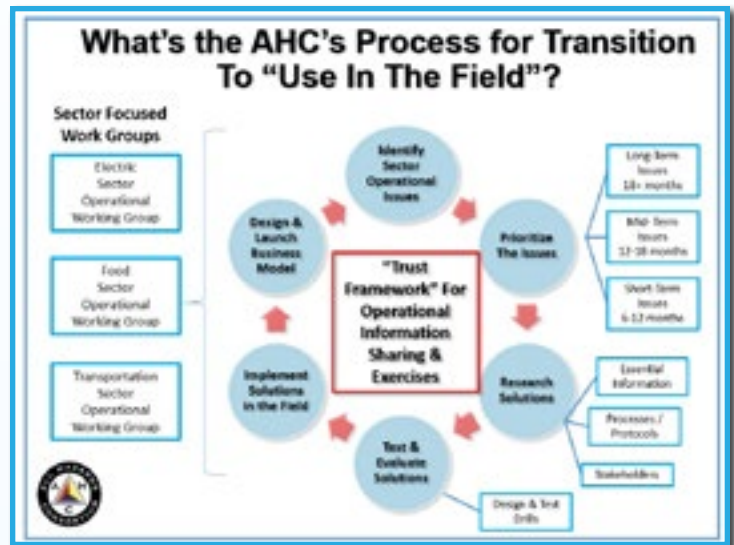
What's the AHC's Process for Transition To "Use In The Field"?

Sector Focused Work Groups

Electric Sector Operational Working Group

Food Sector Operational Working Group

Transportation Sector Operational Working Group

Identify Sector Operational Issues

Prioritize The Issues

Research Solutions

Test & Evaluate Solutions

Implement Solutions in the Field

Design & Launch Business Model

"Trust Framework" For Operational Information Sharing & Exercises

Long-Term Issues 18+ months

Mid-Term Issues 12-18 months

Short-Term Issues 6-12 months

Essential Information

Processes / Protocols

Stakeholders

Design & Test Drills

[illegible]